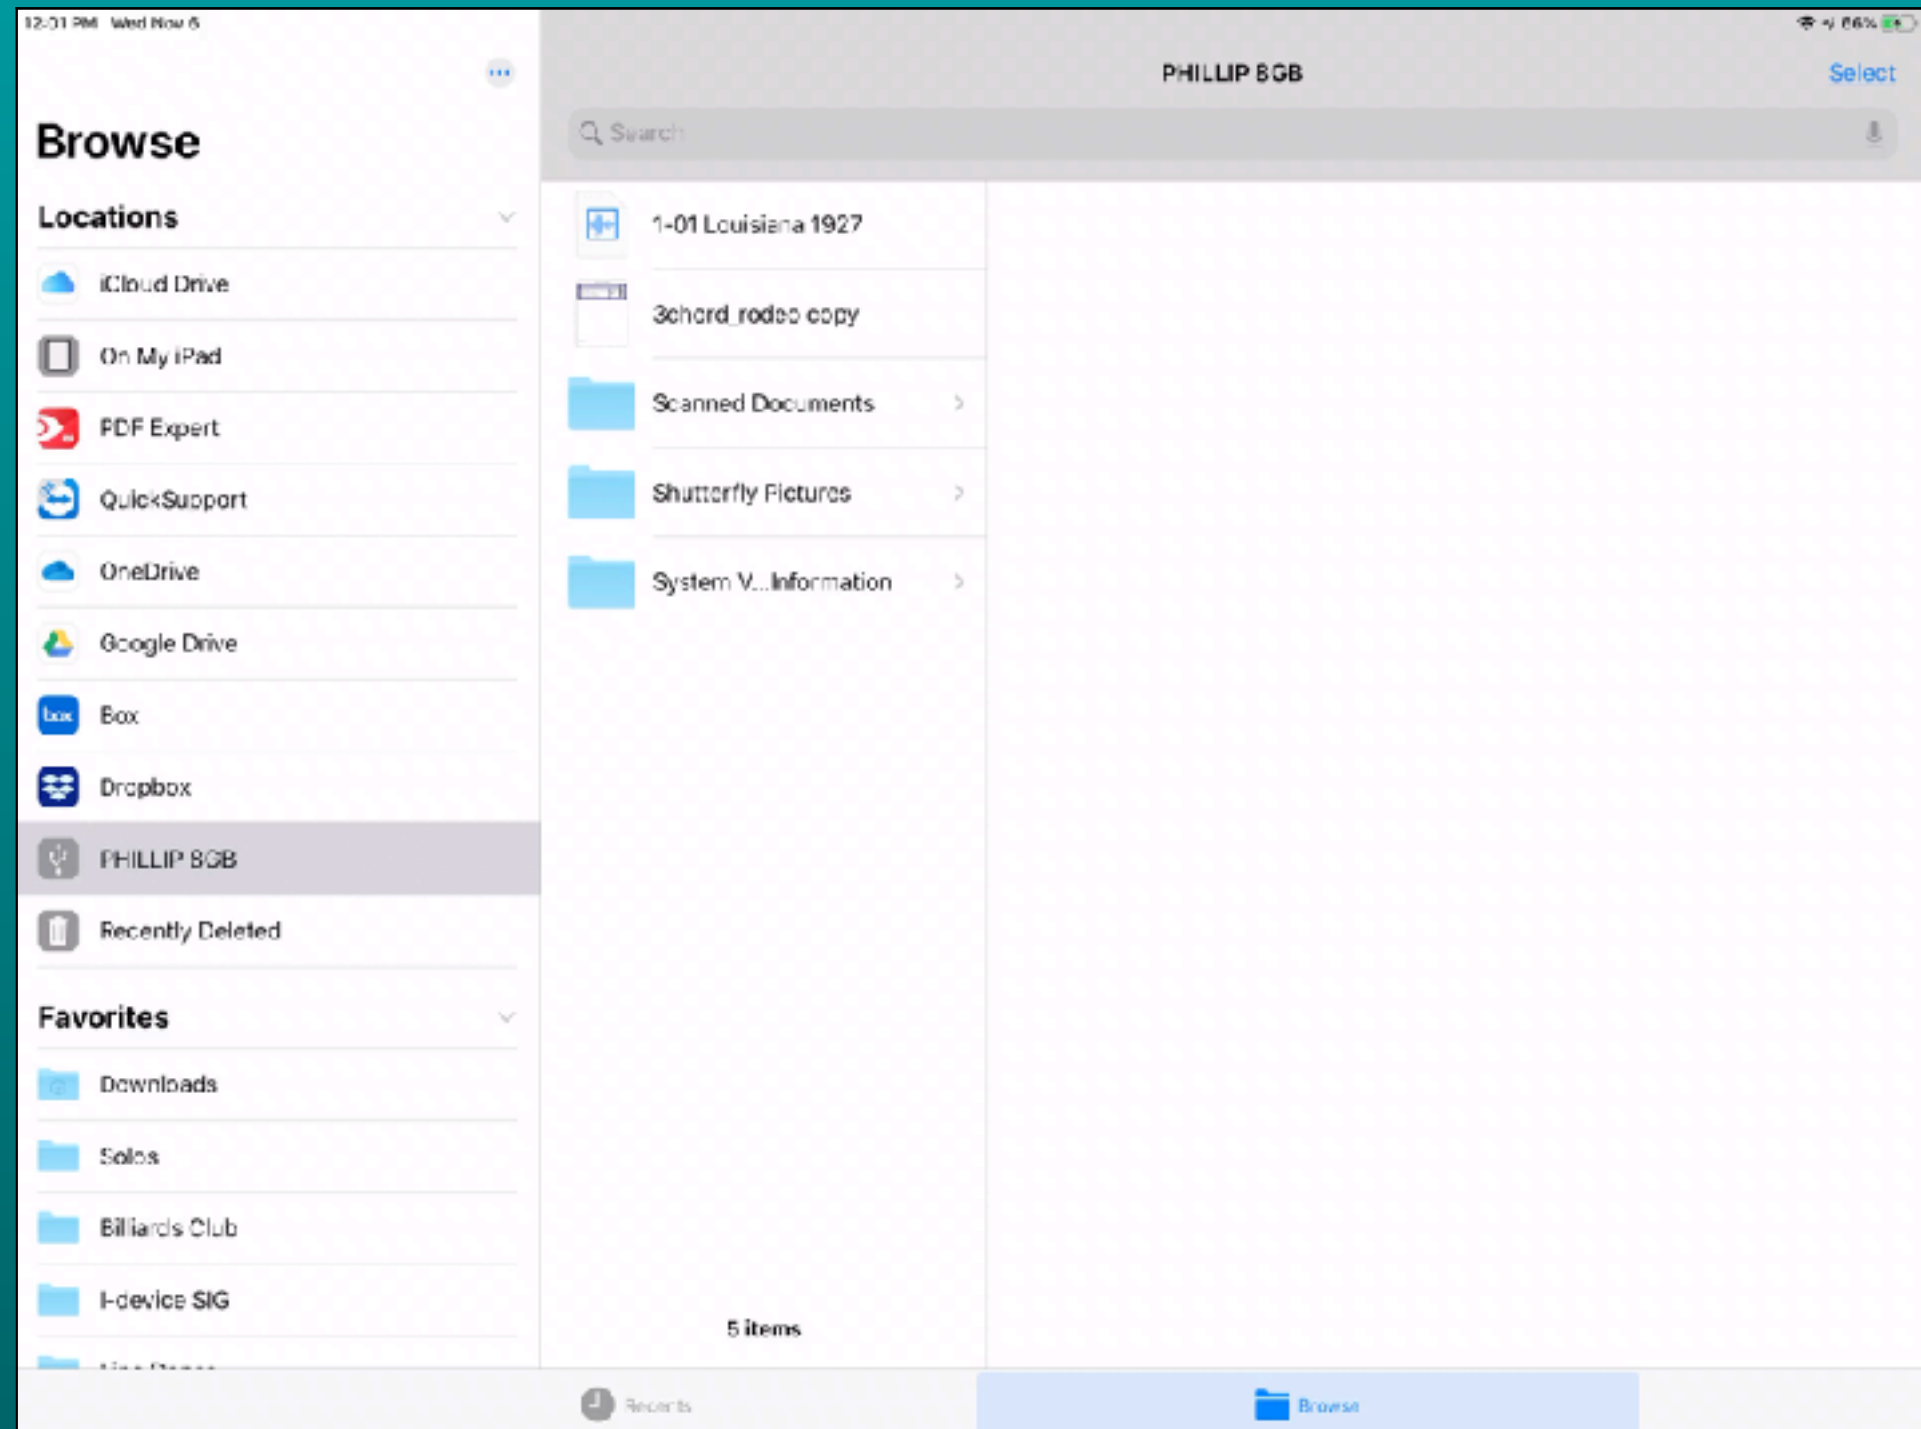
12:31 PM Wed Nov 6

66%

Browse

Locations

iCloud Drive

On My iPad

PDF Expert

QuickSupport

OneDrive

Google Drive

box

Box

Dropbox

PHILLIP 8GB

Recently Deleted

Favorites

Downloads

Solos

Billiards Club

I-device SIG

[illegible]

PHILLIP 8GB

Select

Search

1-01 Louisiana 1927

3chord_rodeo copy

Scanned Documents

Shutterfly Pictures

System V...Information

5 items

Recents

Browse